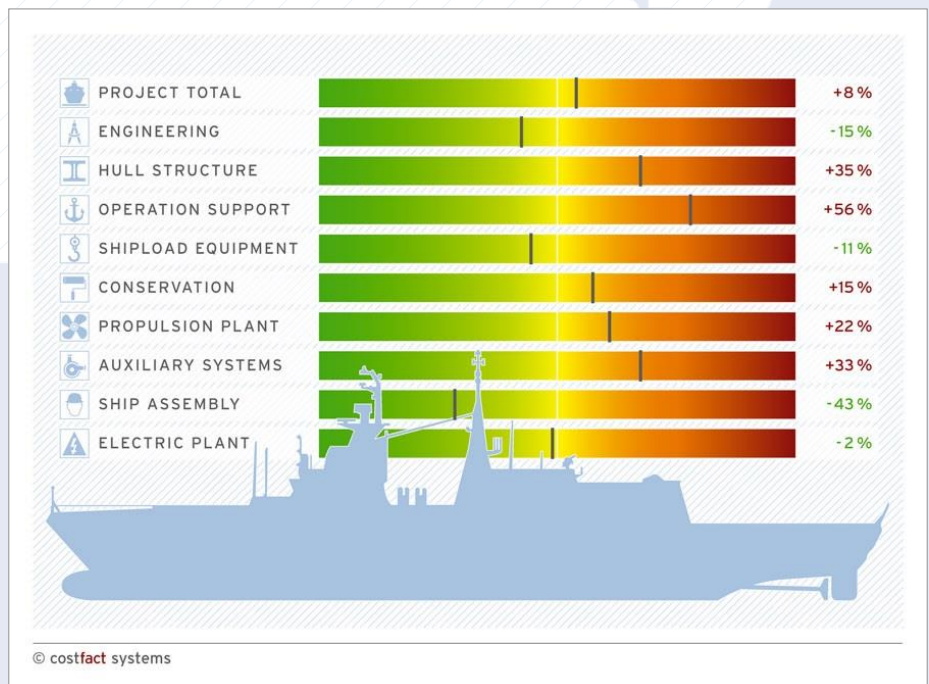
| | |
|---|---|
| PROJECT TOTAL | +8 % |
| ENGINEERING | -15 % |
| HULL STRUCTURE | +35 % |
| OPERATION SUPPORT | +56 % |
| SHIPLOAD EQUIPMENT | -11 % |
| CONSERVATION | +15 % |
| PROPULSION PLANT | +22 % |
| AUXILIARY SYSTEMS | +33 % |
| SHIP ASSEMBLY | -43 % |
| ELECTRIC PLANT | -2 % |

© costfact systems